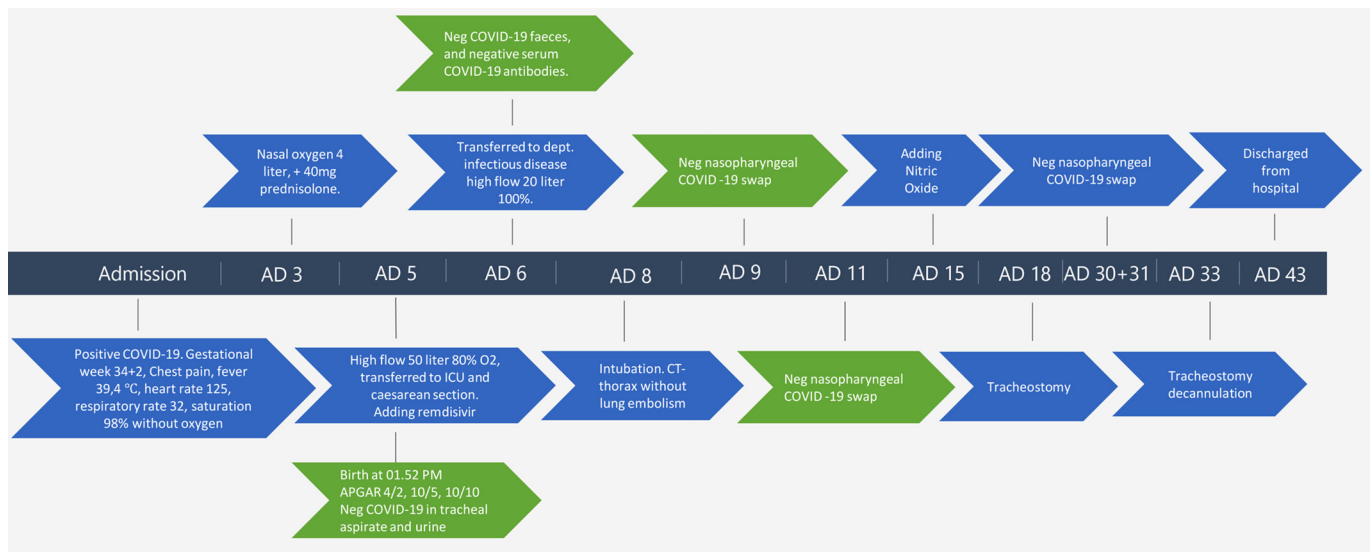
Neg COVID-19 faeces, and negative serum COVID-19 antibodies.

Nasal oxygen 4 liter, + 40mg prednisolone.

Transferred to dept. infectious disease high flow 20 liter 100%.

Neg nasopharyngeal COVID -19 swap

Adding Nitric Oxide

Neg nasopharyngeal COVID-19 swap

Discharged from hospital

Admission

AD 3

AD 5

AD 6

AD 8

AD 9

AD 11

AD 15

AD 18

AD 30+31

AD 33

AD 43

Positive COVID-19. Gestational week 34+2, Chest pain, fever 39,4 °C, heart rate 125, respiratory rate 32, saturation 98% without oxygen

High flow 50 liter 80% O2, transferred to ICU and caesarean section. Adding remdisivir

Intubation. CT-thorax without lung embolism

Neg nasopharyngeal COVID -19 swap

Tracheostomy

Tracheostomy decannulation

Birth at 01.52 PM APGAR 4/2, 10/5, 10/10 Neg COVID-19 in tracheal aspirate and urine